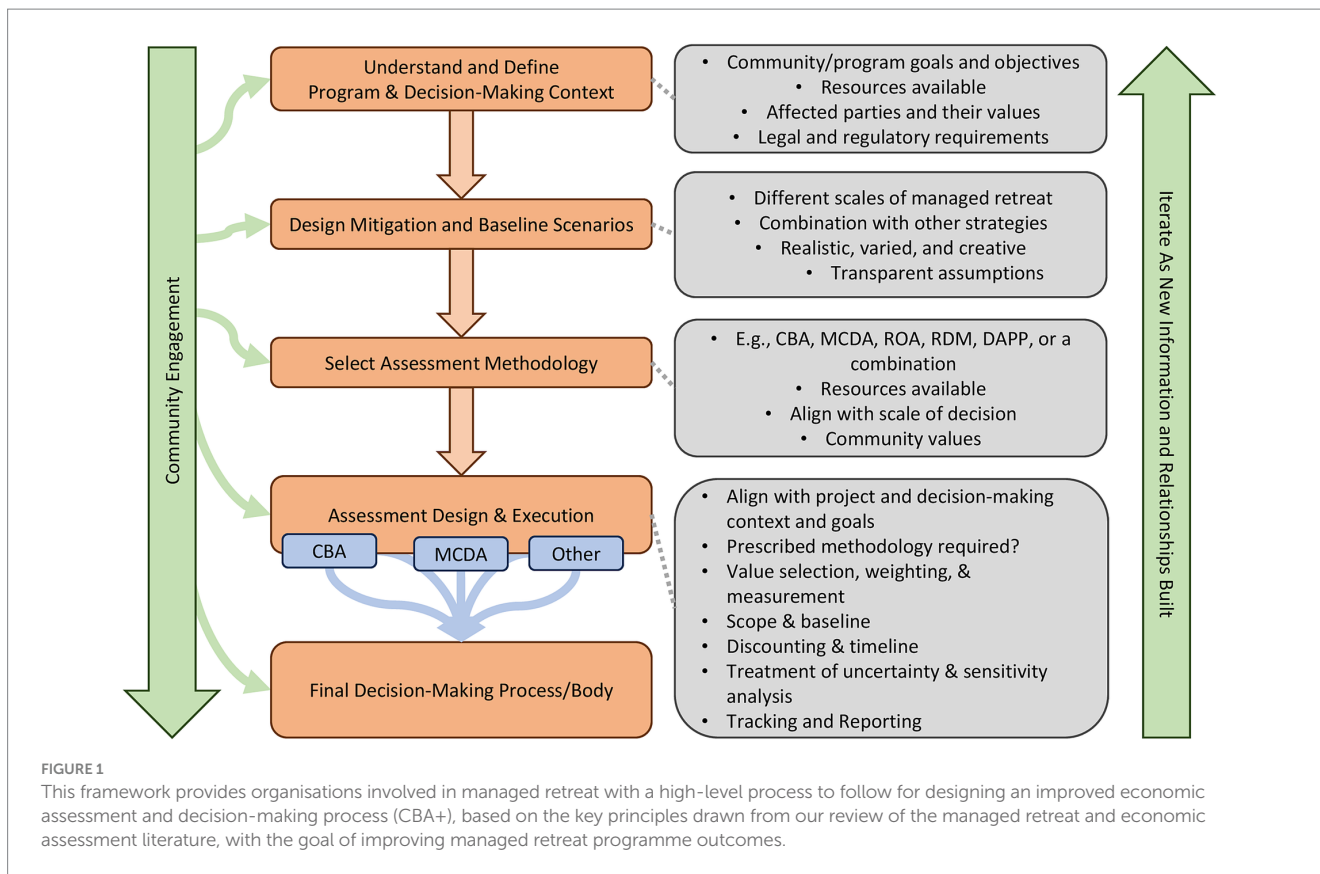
Community Engagement

Understand and Define Program & Decision-Making Context

- Community/program goals and objectives
- Resources available
- Affected parties and their values
- Legal and regulatory requirements

Design Mitigation and Baseline Scenarios

- Different scales of managed retreat
- Combination with other strategies
- Realistic, varied, and creative
- Transparent assumptions

Select Assessment Methodology

- E.g., CBA, MCDA, ROA, RDM, DAPP, or a combination
- Resources available
- Align with scale of decision
- Community values

Assessment Design & Execution

CBA

MCDA

Other

- Align with project and decision-making context and goals
- Prescribed methodology required?
- Value selection, weighting, & measurement
- Scope & baseline
- Discounting & timeline
- Treatment of uncertainty & sensitivity analysis
- Tracking and Reporting

Final Decision-Making Process/Body

Iterate As New Information and Relationships Built

FIGURE 1
This framework provides organisations involved in managed retreat with a high-level process to follow for designing an improved economic assessment and decision-making process (CBA+), based on the key principles drawn from our review of the managed retreat and economic assessment literature, with the goal of improving managed retreat programme outcomes.